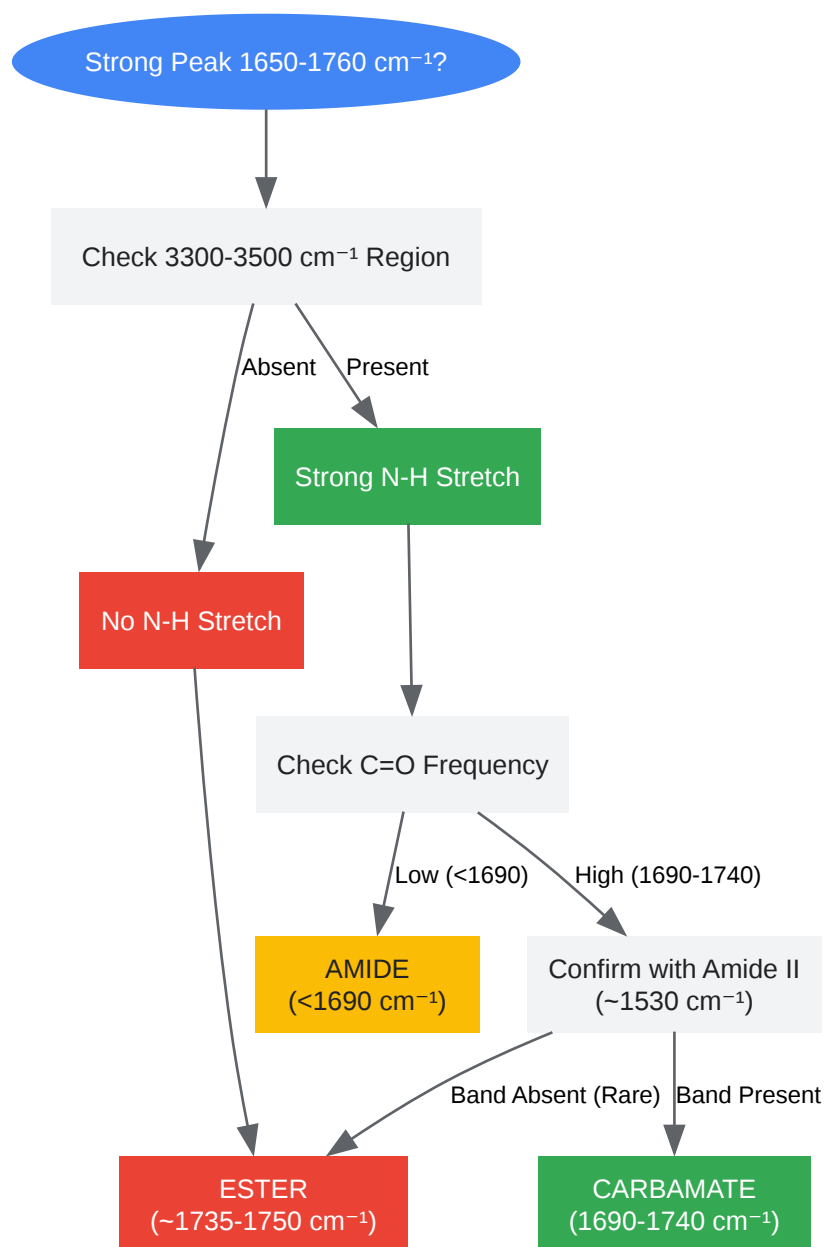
Strong Peak 1650-1760 cm$^{-1}$?

Check 3300-3500 cm$^{-1}$ Region

Absent

Present

Strong N-H Stretch

No N-H Stretch

Check C=O Frequency

Low (<1690)

High (1690-1740)

AMIDE (<1690 cm$^{-1}$)

Confirm with Amide II (~1530 cm$^{-1}$)

Band Absent (Rare)

Band Present

ESTER (~1735-1750 cm$^{-1}$)

CARBAMATE (1690-1740 cm$^{-1}$)